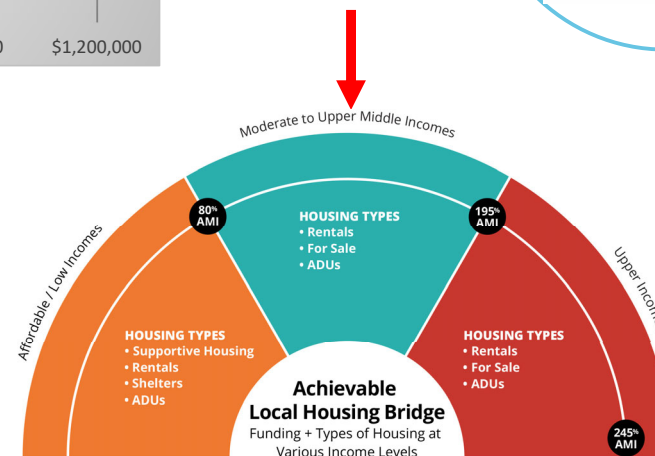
0 $1,200,000

Moderate to Upper Middle Incomes

Affordable / Low Incomes

Upper Incom

80% AMI

195% AMI

245% AMI

HOUSING TYPES
• Rentals
• For Sale
• ADUs

HOUSING TYPES
• Supportive Housing
• Rentals
• Shelters
• ADUs

HOUSING TYPES
• Rentals
• For Sale
• ADUs

Achievable
Local Housing Bridge
Funding + Types of Housing at Various Income Levels